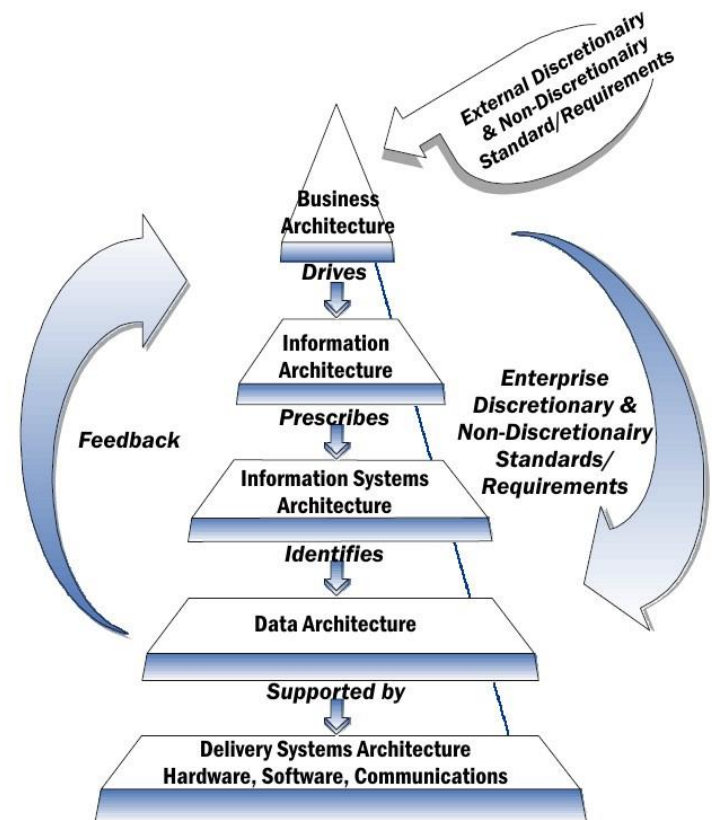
External Discretionairy & Non-Discretionairy Standard/Requirements

Business Architecture

Drives

Information Architecture

Prescribes

Information Systems Architecture

Identifies

Data Architecture

Supported by

Delivery Systems Architecture Hardware, Software, Communications

Feedback

Enterprise Discretionary & Non-Discretionairy Standards/ Requirements